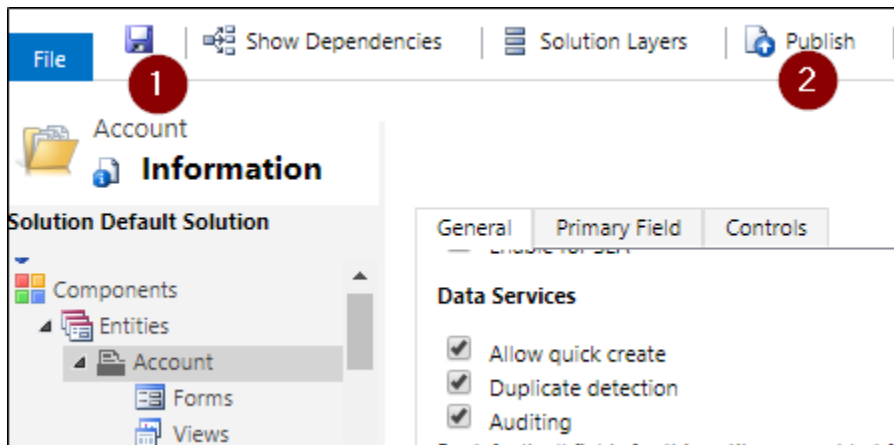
File

1

Show Dependencies

Solution Layers

Publish

2

Account

Information

Solution Default Solution

Components

Entities

Account

Forms

Views

General

Primary Field

Controls

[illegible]

Data Services

Allow quick create

Duplicate detection

Auditing

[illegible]